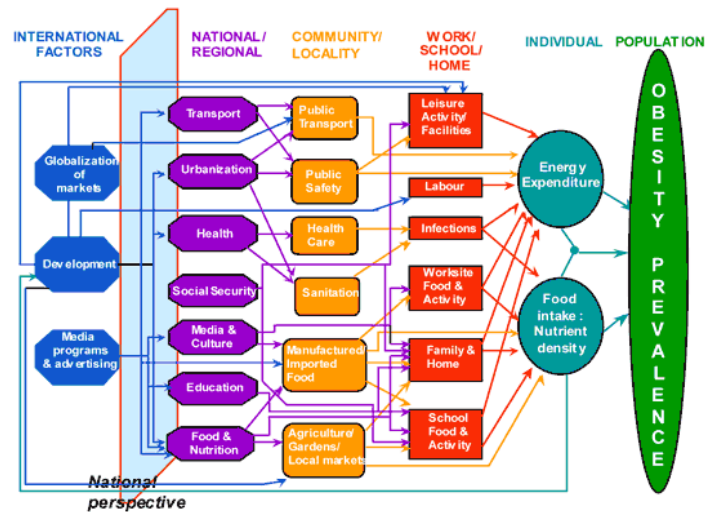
INTERNATIONAL FACTORS

NATIONAL / REGIONAL

COMMUNITY/ LOCALITY

WORK/ SCHOOL/ HOME

INDIVIDUAL

POPULATION

Globalization of markets

Development

Media programs & advertising

Transport

Urbanization

Health

Social Security

Media & Culture

Education

Food & Nutrition

Public Transport

Public Safety

Health Care

Sanitation

Manufactured/ Imported Food

Agriculture/ Gardens/ Local markets

Leisure Activity/ Facilities

Labour

Infections

Worksite Food & Activity

Family & Home

School Food & Activity

Energy Expenditure

Food intake : Nutrient density

OBESITY PREVALENCE

National perspective